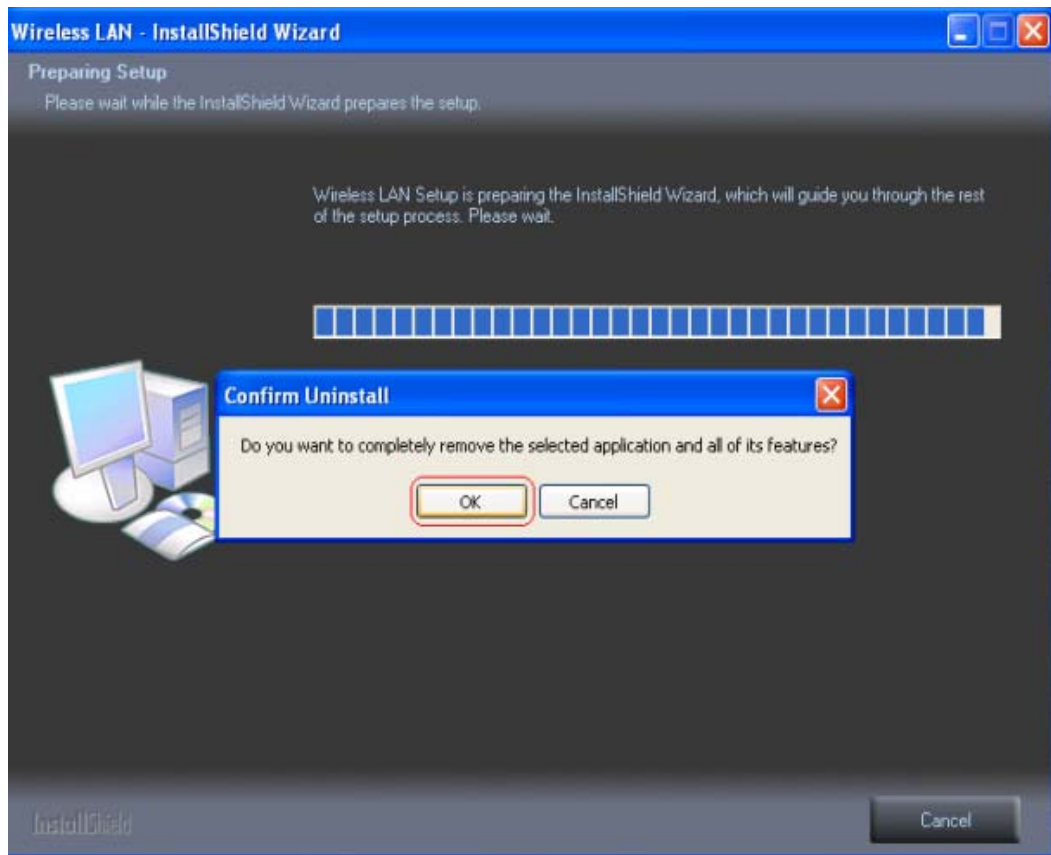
Wireless LAN - InstallShield Wizard

Preparing Setup

Please wait while the InstallShield Wizard prepares the setup.

Wireless LAN Setup is preparing the InstallShield Wizard, which will guide you through the rest of the setup process. Please wait.

Confirm Uninstall

Do you want to completely remove the selected application and all of its features?

OK

Cancel

InstallShield

Cancel